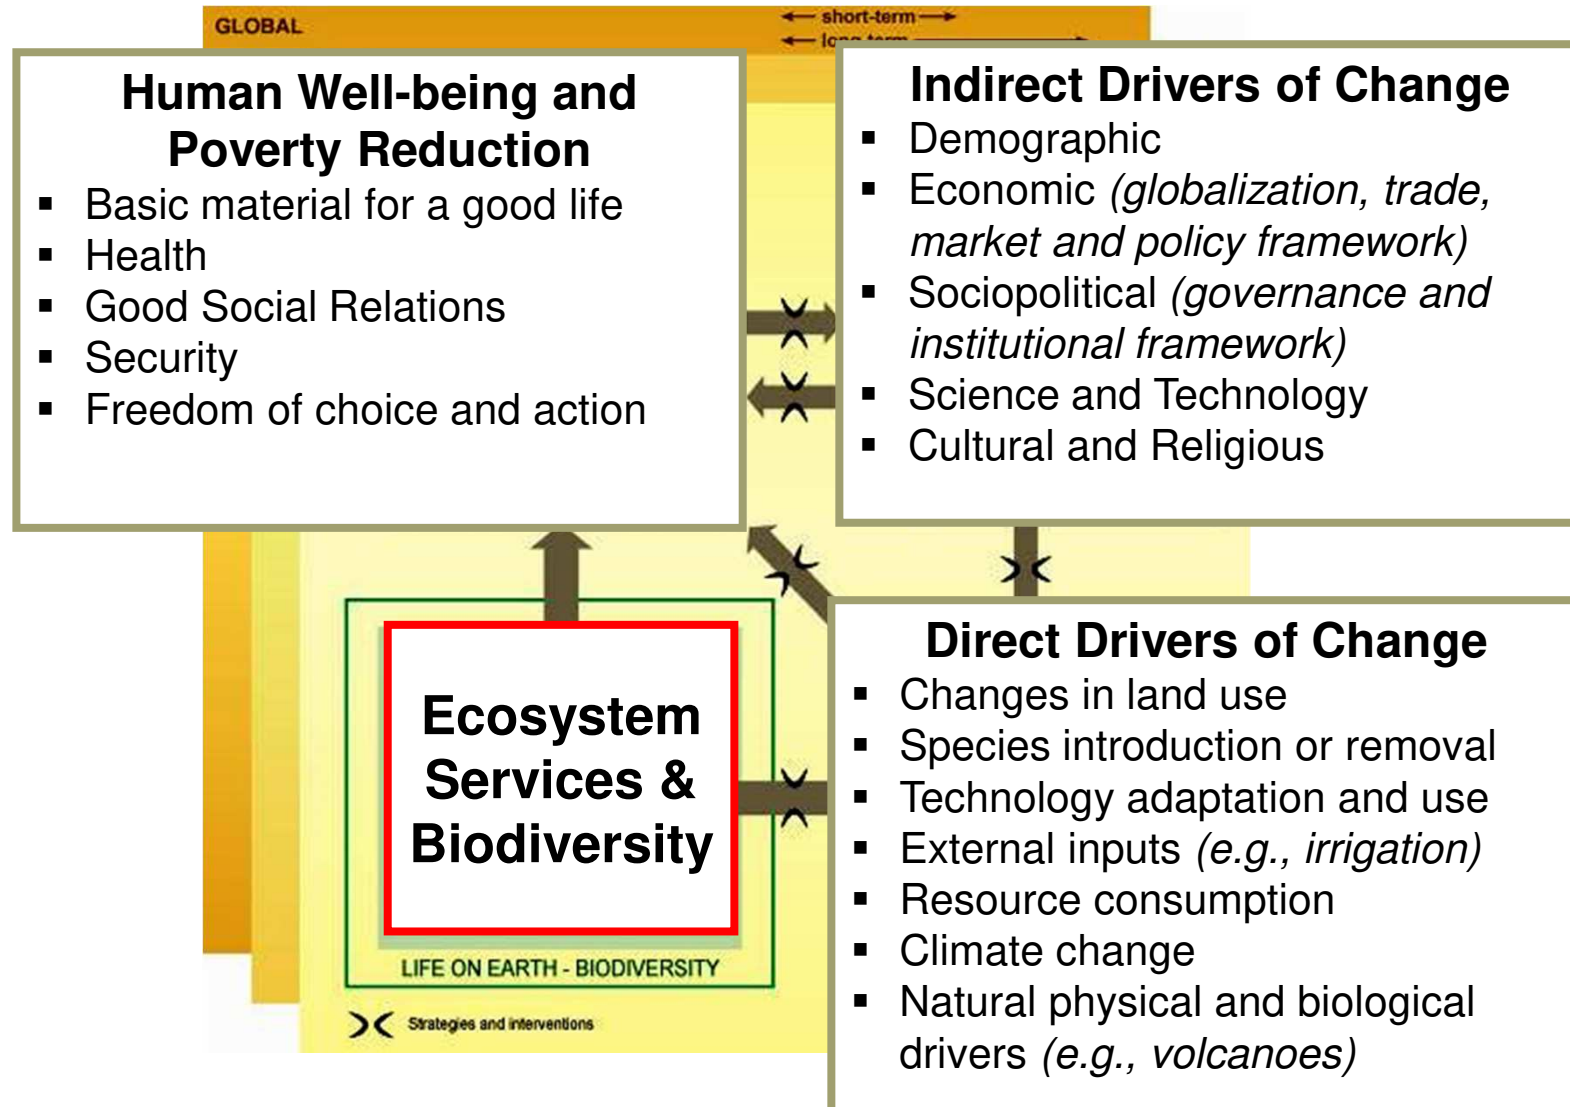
GLOBAL

short-term

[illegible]

Human Well-being and Poverty Reduction

- Basic material for a good life
- Health
- Good Social Relations
- Security
- Freedom of choice and action

Indirect Drivers of Change

- Demographic
- Economic *(globalization, trade, market and policy framework)*
- Sociopolitical *(governance and institutional framework)*
- Science and Technology
- Cultural and Religious

Ecosystem Services & Biodiversity

LIFE ON EARTH - BIODIVERSITY

Strategies and interventions

Direct Drivers of Change

- Changes in land use
- Species introduction or removal
- Technology adaptation and use
- External inputs *(e.g., irrigation)*
- Resource consumption
- Climate change
- Natural physical and biological drivers *(e.g., volcanoes)*